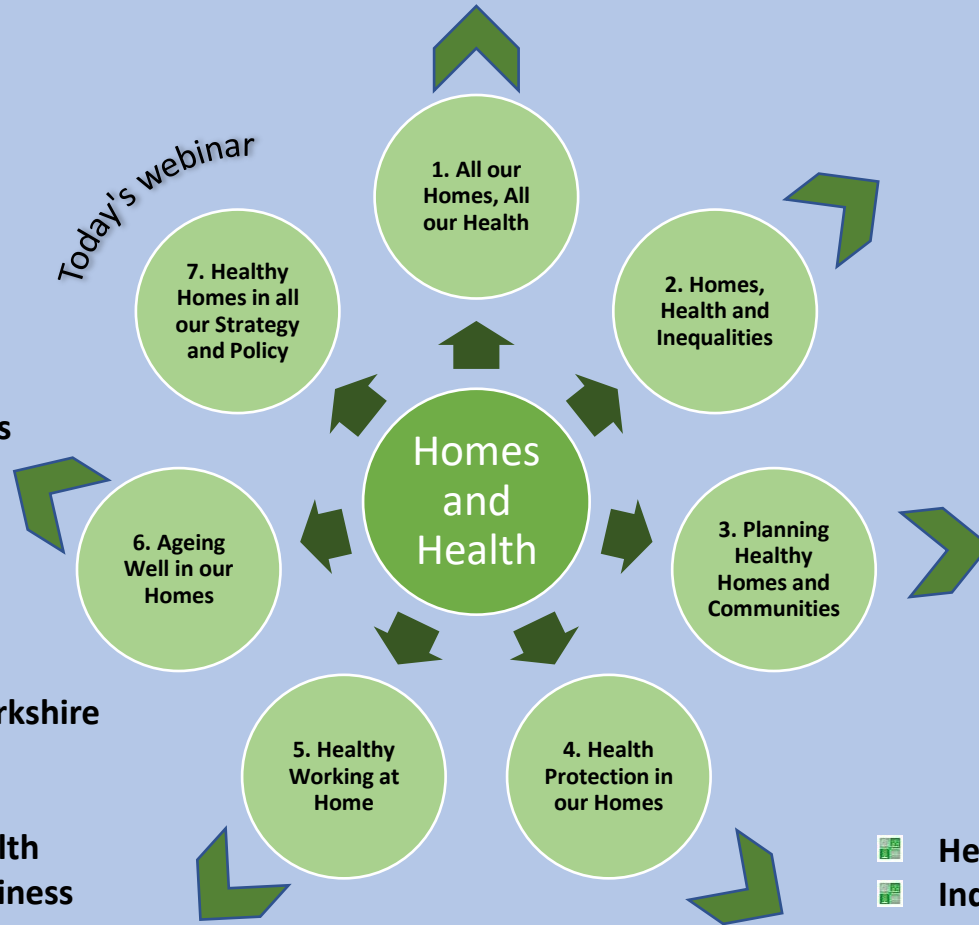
Today's webinar

1. All our Homes, All our Health

2. Homes, Health and Inequalities

3. Planning Healthy Homes and Communities

4. Health Protection in our Homes

5. Healthy Working at Home

6. Ageing Well in our Homes

7. Healthy Homes in all our Strategy and Policy

Homes and Health

s

rkshire

lth
iness

He
Inc